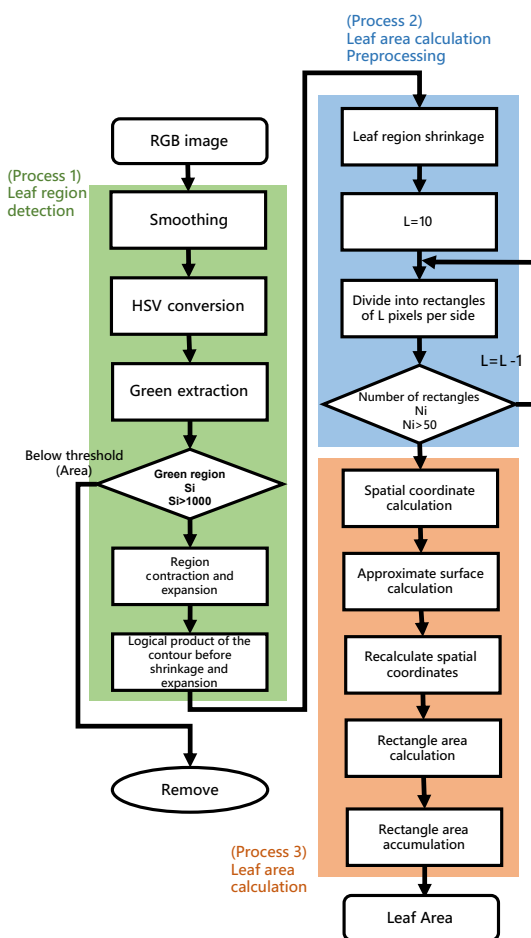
(Process 2)
Leaf area calculation
Preprocessing

RGB image

(Process 1)
Leaf region
detection

Smoothing

HSV conversion

Green extraction

Below threshold
(Area)

Green region
Si
Si>1000

Region
contraction and
expansion

Logical product of the
contour before
shrinkage and
expansion

Remove

Leaf region shrinkage

L=10

Divide into rectangles
of L pixels per side

L=L -1

Number of rectangles
Ni
Ni>50

Spatial coordinate
calculation

Approximate surface
calculation

Recalculate spatial
coordinates

Rectangle area
calculation

Rectangle area
accumulation

(Process 3)
Leaf area
calculation

Leaf Area